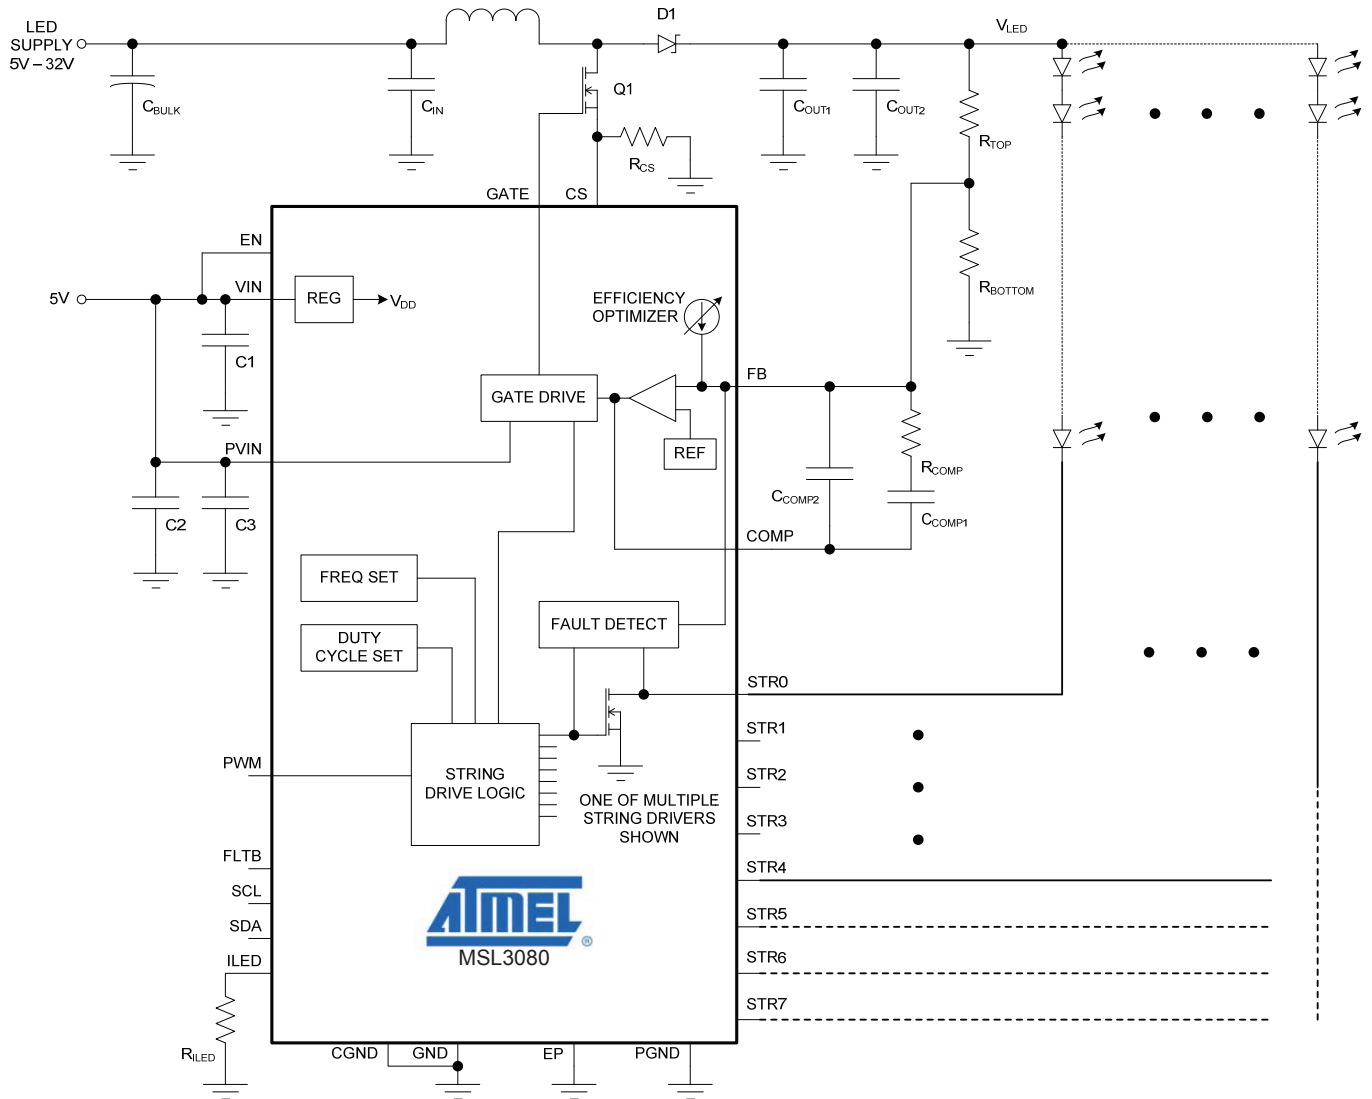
LED SUPPLY 5V – 32V

$C_{BULK}$

$C_{IN}$

D1

Q1

$V_{LED}$

$C_{OUT1}$

$C_{OUT2}$

$R_{TOP}$

$R_{CS}$

GATE

CS

$R_{BOTTOM}$

EN

5V

VIN

REG

$V_{DD}$

C1

EFFICIENCY OPTIMIZER

GATE DRIVE

FB

REF

PVIN

$R_{COMP}$

C2

C3

$C_{COMP2}$

$C_{COMP1}$

COMP

FREQ SET

DUTY CYCLE SET

FAULT DETECT

STR0

STR1

PWM

STRING DRIVE LOGIC

STR2

ONE OF MULTIPLE STRING DRIVERS SHOWN

STR3

FLTB

STR4

SCL

SDA

STR5

ATMEL

MSL3080

ILED

STR6

STR7

$R_{ILED}$

CGND

GND

EP

PGND